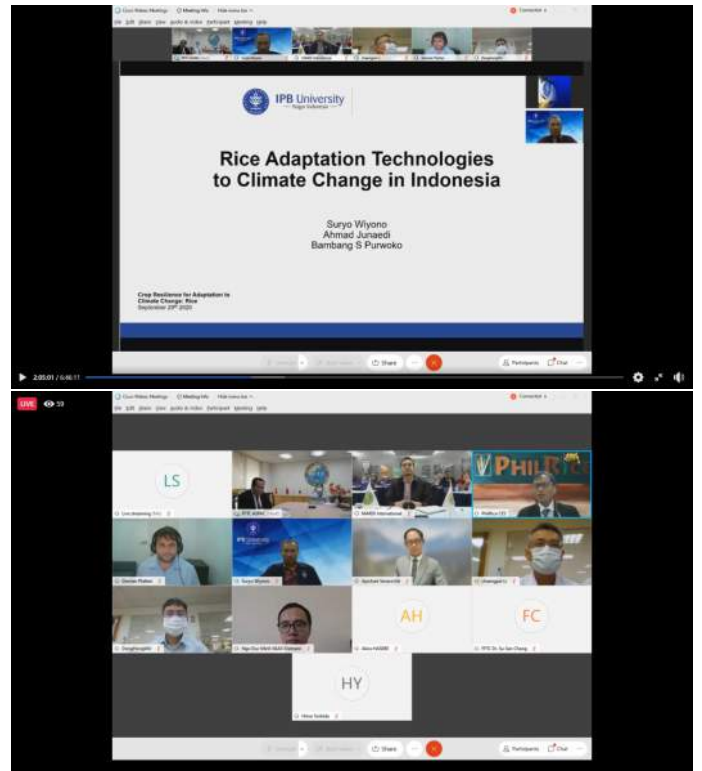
IPB University
Bogor Indonesia

Rice Adaptation Technologies to Climate Change in Indonesia

Suryo Wiyono
Ahmad Junaedi
Bambang S Purwoko

Crop Resilience for Adaptation to Climate Change: Rice
September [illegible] 2020

Share
Participants
Chat

2:05:01 / 6:46:11

LIVE 59

LS
PHILRICE
AH
FC
HY

Share
Participants
Chat